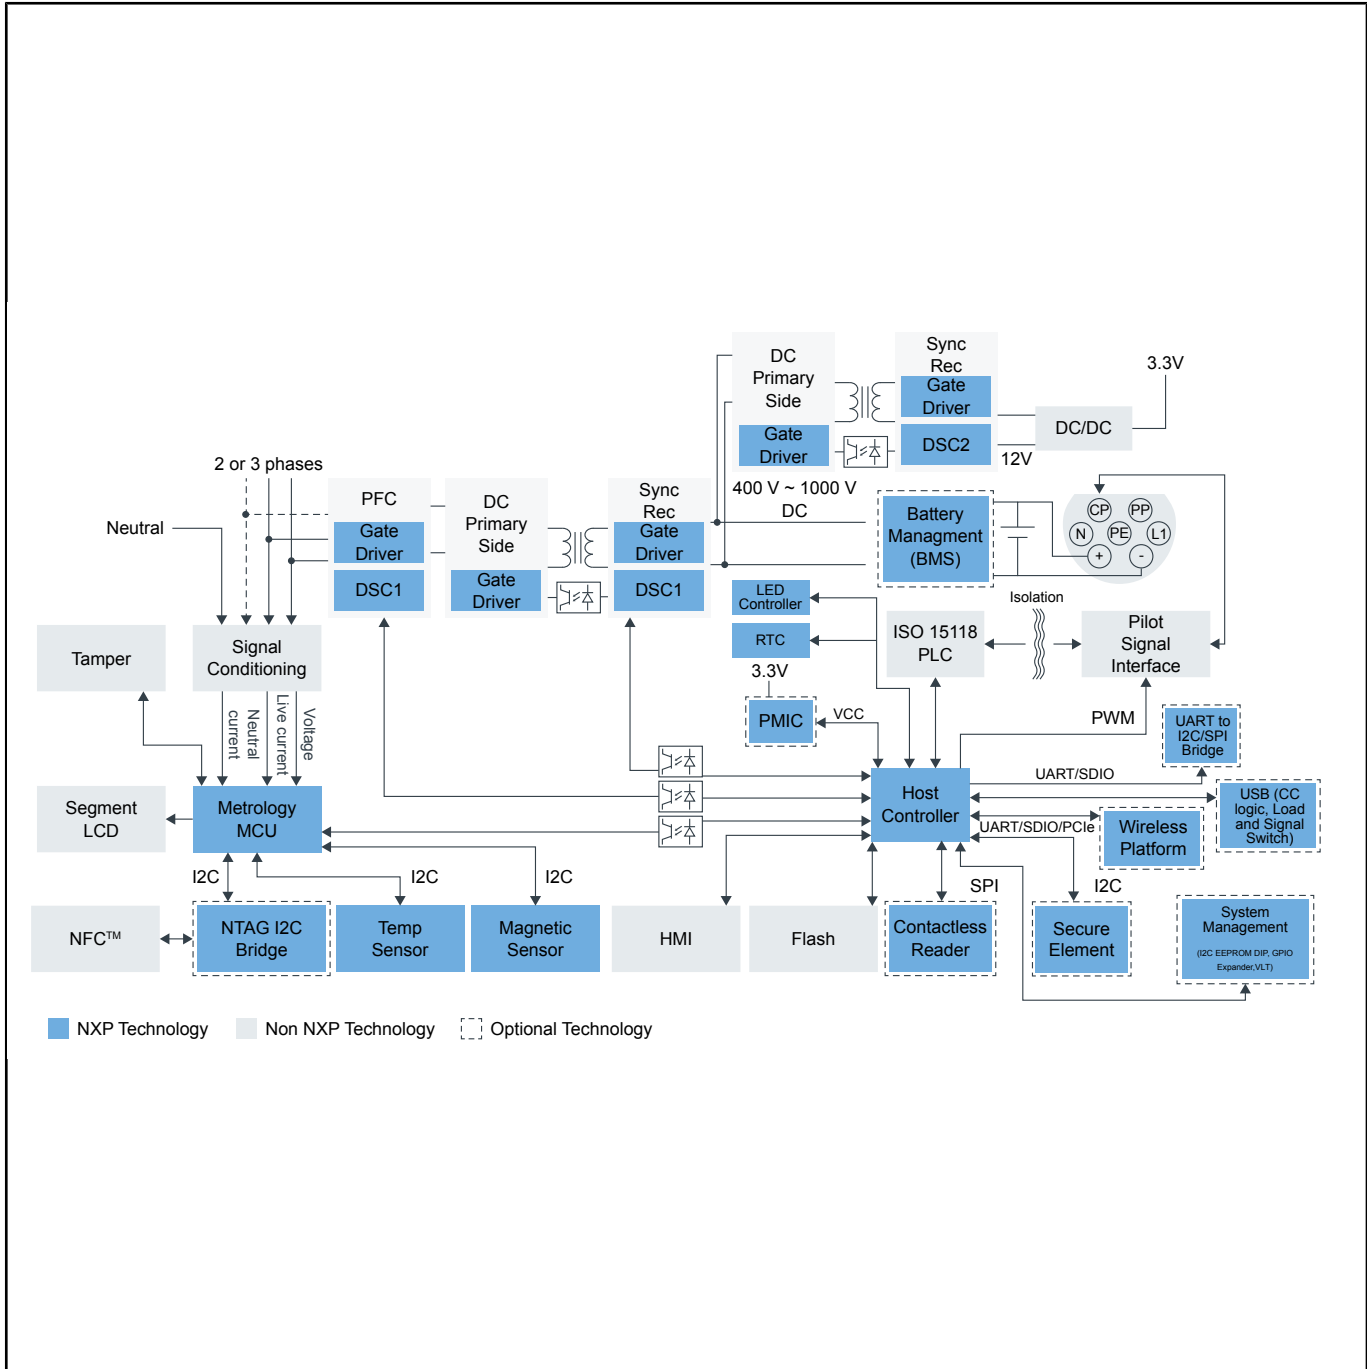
DC Primary Side

Gate Driver

Sync Rec

Gate Driver

DSC2

3.3V

DC/DC

12V

2 or 3 phases

Neutral

PFC

Gate Driver

DSC1

DC Primary Side

Gate Driver

Sync Rec

Gate Driver

DSC1

400 V ~ 1000 V DC

Battery Managment (BMS)

CP PP N PE L1 + -

LED Controller

RTC

Isolation

ISO 15118 PLC

Pilot Signal Interface

Tamper

Signal Conditioning

Neutral current

Live current

Voltage

3.3V

PMIC

VCC

PWM

UART to I2C/SPI Bridge

UART/SDIO

Segment LCD

Metrology MCU

Host Controller

USB (CC logic, Load and Signal Switch)

UART/SDIO/PCIe

Wireless Platform

I2C

I2C

I2C

SPI

I2C

NFC™

NTAG I2C Bridge

Temp Sensor

Magnetic Sensor

HMI

Flash

Contactless Reader

Secure Element

System Management

(I2C EEPROM DIP, GPIO Expander,VLT)

NXP Technology

Non NXP Technology

Optional Technology